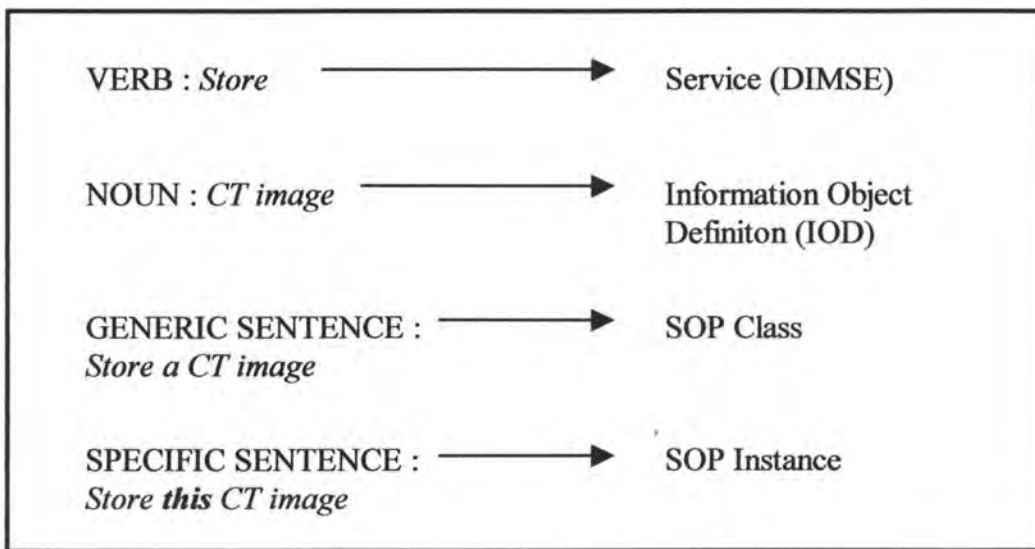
VERB : *Store* → Service (DIMSE)

NOUN : *CT image* → Information Object Definiton (IOD)

GENERIC SENTENCE : *Store a CT image* → SOP Class

SPECIFIC SENTENCE : *Store **this** CT image* → SOP Instance